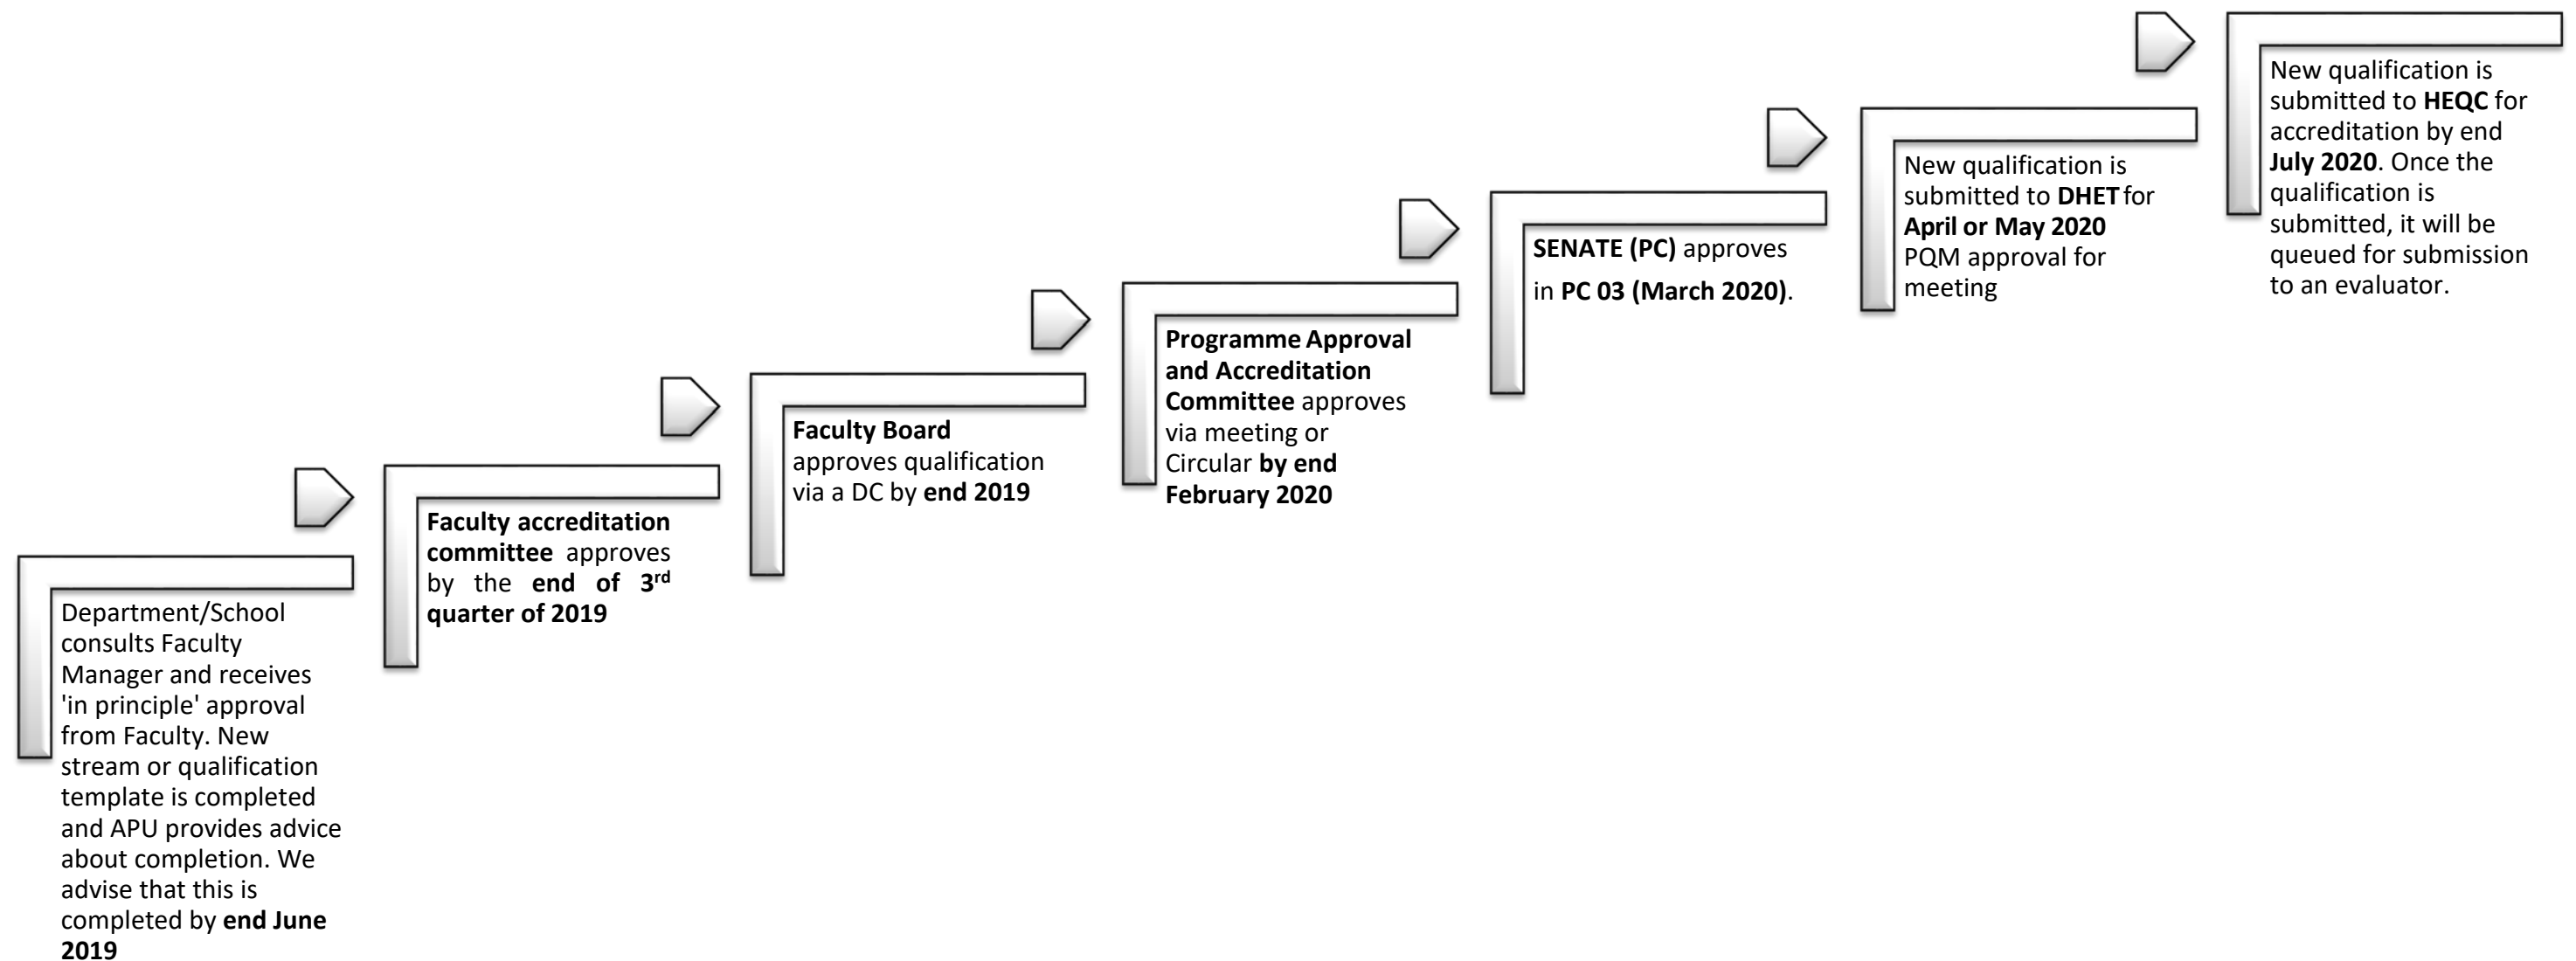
Department/School consults Faculty Manager and receives 'in principle' approval from Faculty. New stream or qualification template is completed and APU provides advice about completion. We advise that this is completed by end June 2019

Faculty accreditation committee approves by the end of 3$^{rd}$ quarter of 2019

Faculty Board approves qualification via a DC by end 2019

Programme Approval and Accreditation Committee approves via meeting or Circular by end February 2020

SENATE (PC) approves in PC 03 (March 2020).

New qualification is submitted to DHET for April or May 2020 PQM approval for meeting

New qualification is submitted to HEQC for accreditation by end July 2020. Once the qualification is submitted, it will be queued for submission to an evaluator.